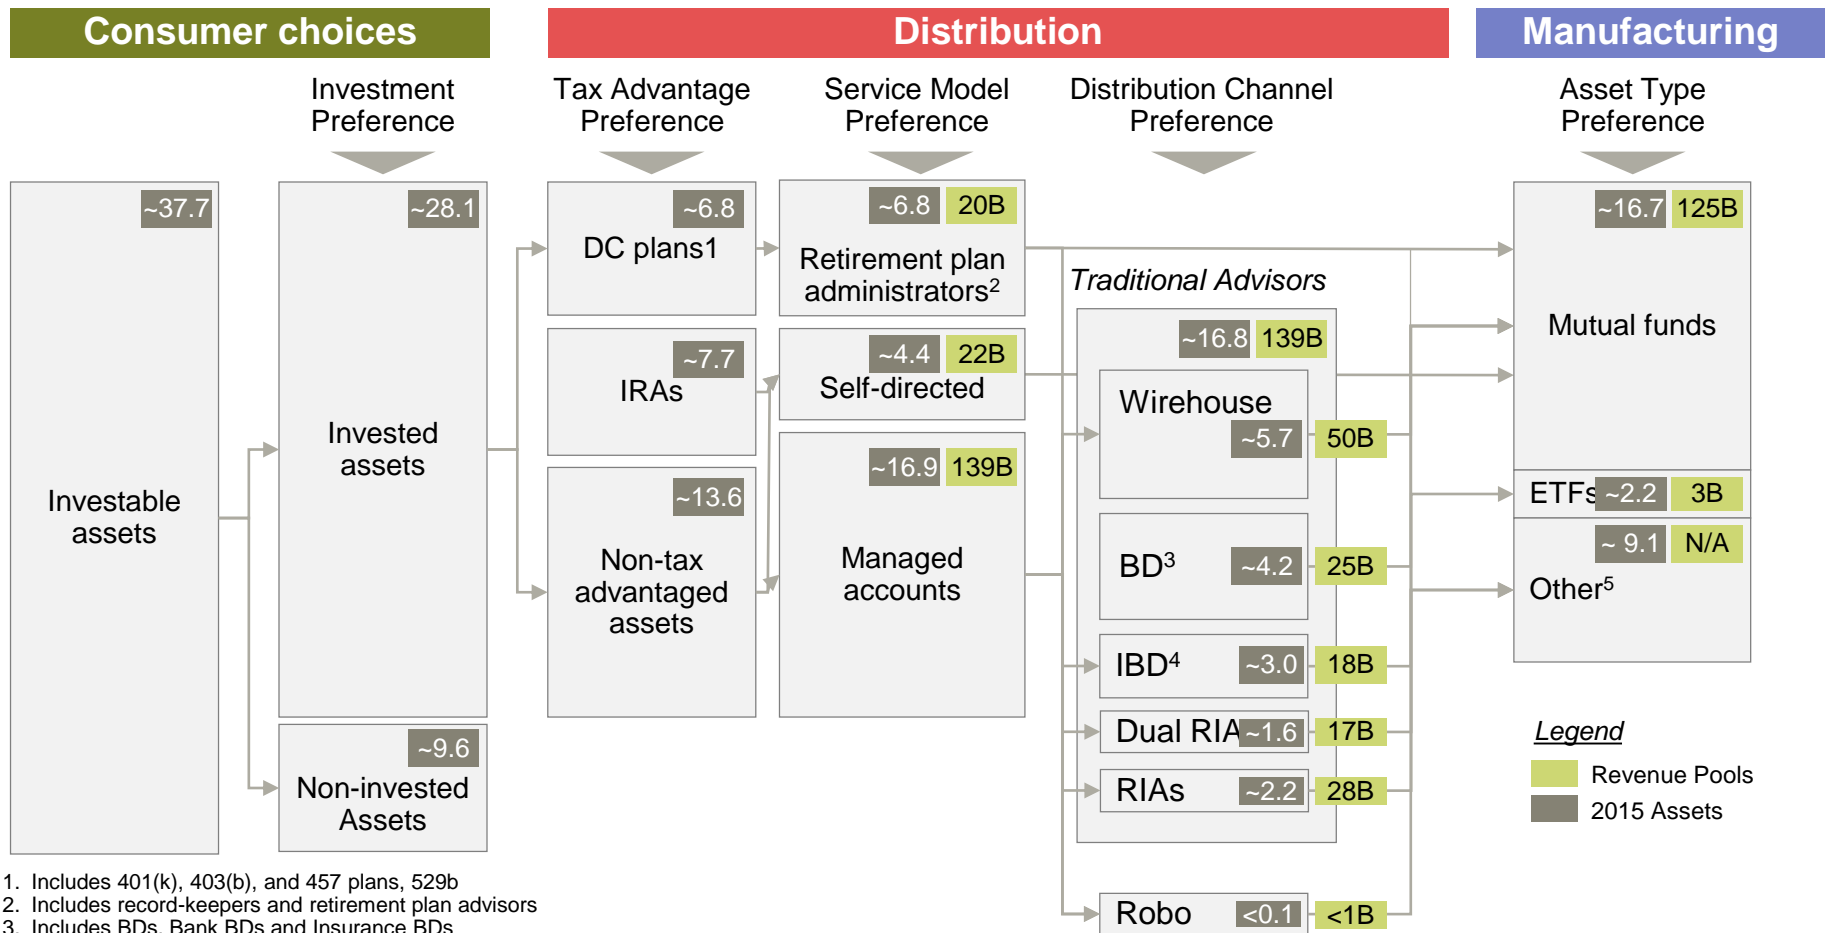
Consumer choices

Distribution

Manufacturing

Investment Preference

Tax Advantage Preference

Service Model Preference

Distribution Channel Preference

Asset Type Preference

~37.7
Investable assets

~28.1
Invested assets

~9.6
Non-invested Assets

~6.8
DC plans1

~7.7
IRAs

~13.6
Non-tax advantaged assets

~6.8 20B
Retirement plan administrators$^2$

~4.4 22B
Self-directed

~16.9 139B
Managed accounts

Traditional Advisors

~16.8 139B

Wirehouse ~5.7 50B

BD$^3$ ~4.2 25B

IBD$^4$ ~3.0 18B

Dual RIA ~1.6 17B

RIAs ~2.2 28B

Robo <0.1 <1B

~16.7 125B
Mutual funds

ETFs ~2.2 3B

~ 9.1 N/A
Other$^5$

Legend
Revenue Pools
2015 Assets

1. Includes 401(k), 403(b), and 457 plans, 529b
2. Includes record-keepers and retirement plan advisors
3. Includes BDs, Bank BDs and Insurance BDs